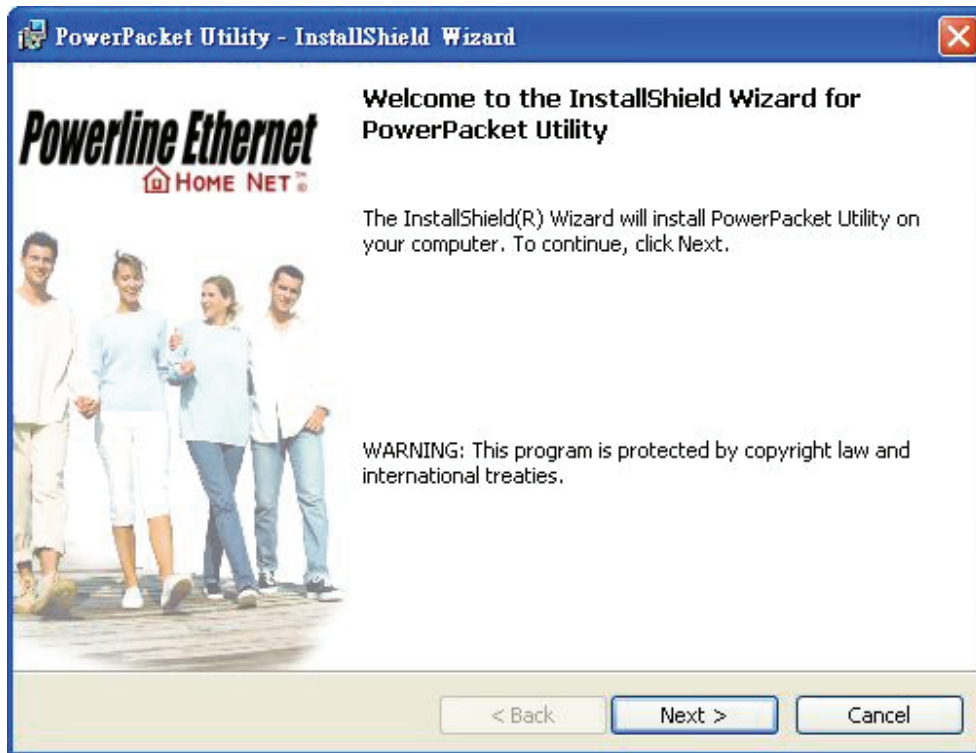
PowerPacket Utility - InstallShield Wizard

Powerline Ethernet
HOME NET

Welcome to the InstallShield Wizard for PowerPacket Utility

The InstallShield(R) Wizard will install PowerPacket Utility on your computer. To continue, click Next.

WARNING: This program is protected by copyright law and international treaties.

< Back
Next >
Cancel